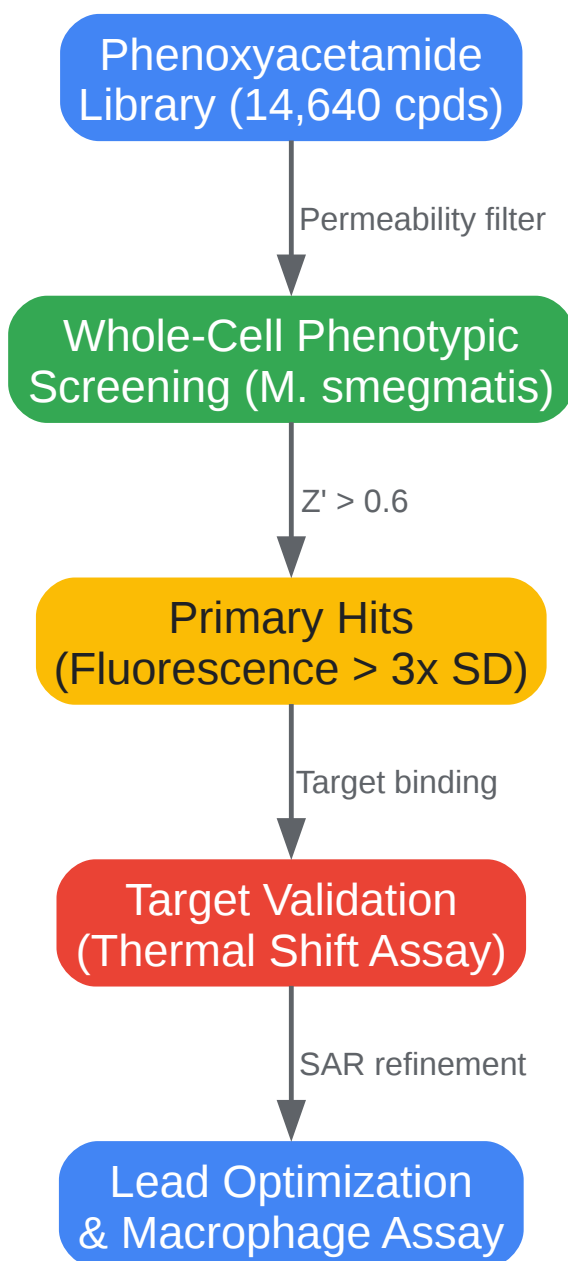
Phenoxyacetamide Library (14,640 cpds)

Permeability filter

Whole-Cell Phenotypic Screening (M. smegmatis)

Z' > 0.6

Primary Hits (Fluorescence > 3x SD)

Target binding

Target Validation (Thermal Shift Assay)

SAR refinement

Lead Optimization & Macrophage Assay